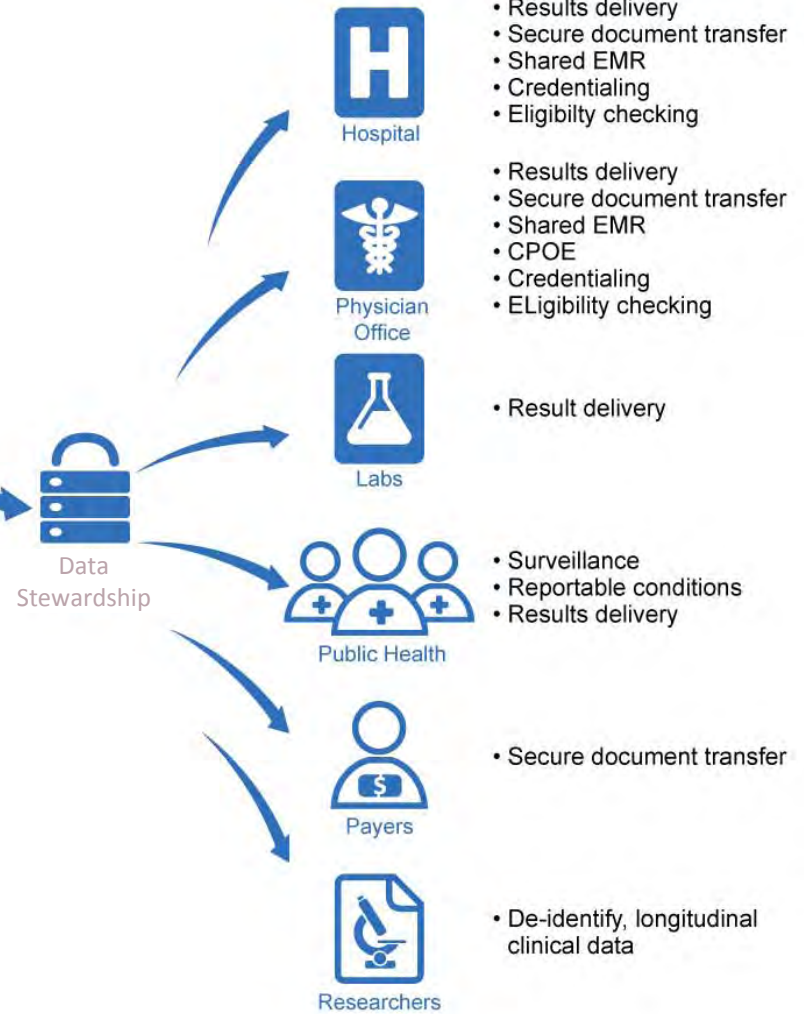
H

Hospital

• Results delivery
• Secure document transfer
• Shared EMR
• Credentialing
• Eligibilty checking

Physician Office

• Results delivery
• Secure document transfer
• Shared EMR
• CPOE
• Credentialing
• ELigibility checking

Labs

• Result delivery

Data Stewardship

Public Health

• Surveillance
• Reportable conditions
• Results delivery

$

Payers

• Secure document transfer

Researchers

• De-identify, longitudinal clinical data